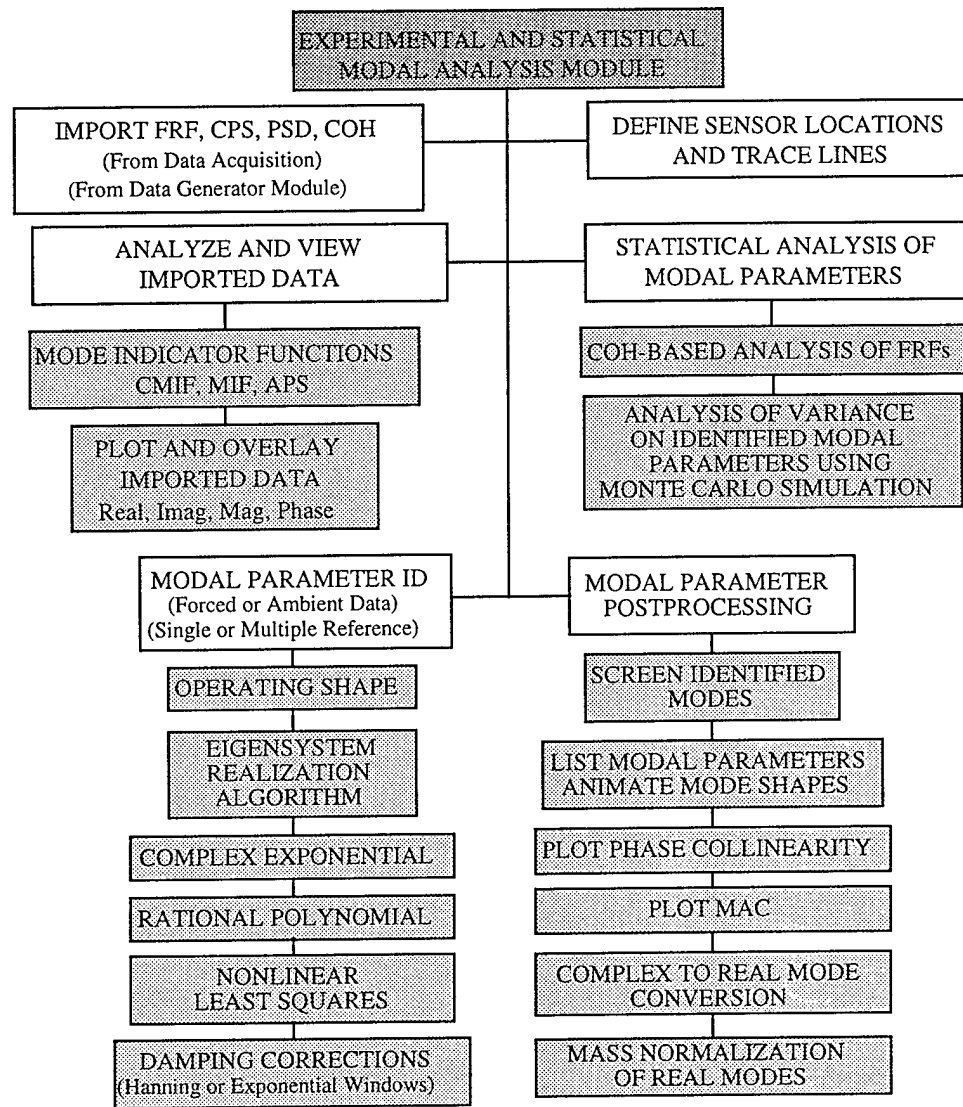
EXPERIMENTAL AND STATISTICAL MODAL ANALYSIS MODULE

IMPORT FRF, CPS, PSD, COH
(From Data Acquisition)
(From Data Generator Module)

DEFINE SENSOR LOCATIONS AND TRACE LINES

ANALYZE AND VIEW IMPORTED DATA

MODE INDICATOR FUNCTIONS CMIF, MIF, APS

PLOT AND OVERLAY IMPORTED DATA
Real, Imag, Mag, Phase

STATISTICAL ANALYSIS OF MODAL PARAMETERS

COH-BASED ANALYSIS OF FRFs

ANALYSIS OF VARIANCE ON IDENTIFIED MODAL PARAMETERS USING MONTE CARLO SIMULATION

MODAL PARAMETER ID
(Forced or Ambient Data)
(Single or Multiple Reference)

OPERATING SHAPE

EIGENSYSTEM REALIZATION ALGORITHM

COMPLEX EXPONENTIAL

RATIONAL POLYNOMIAL

NONLINEAR LEAST SQUARES

DAMPING CORRECTIONS
(Hanning or Exponential Windows)

MODAL PARAMETER POSTPROCESSING

SCREEN IDENTIFIED MODES

LIST MODAL PARAMETERS ANIMATE MODE SHAPES

PLOT PHASE COLLINEARITY

PLOT MAC

COMPLEX TO REAL MODE CONVERSION

MASS NORMALIZATION OF REAL MODES